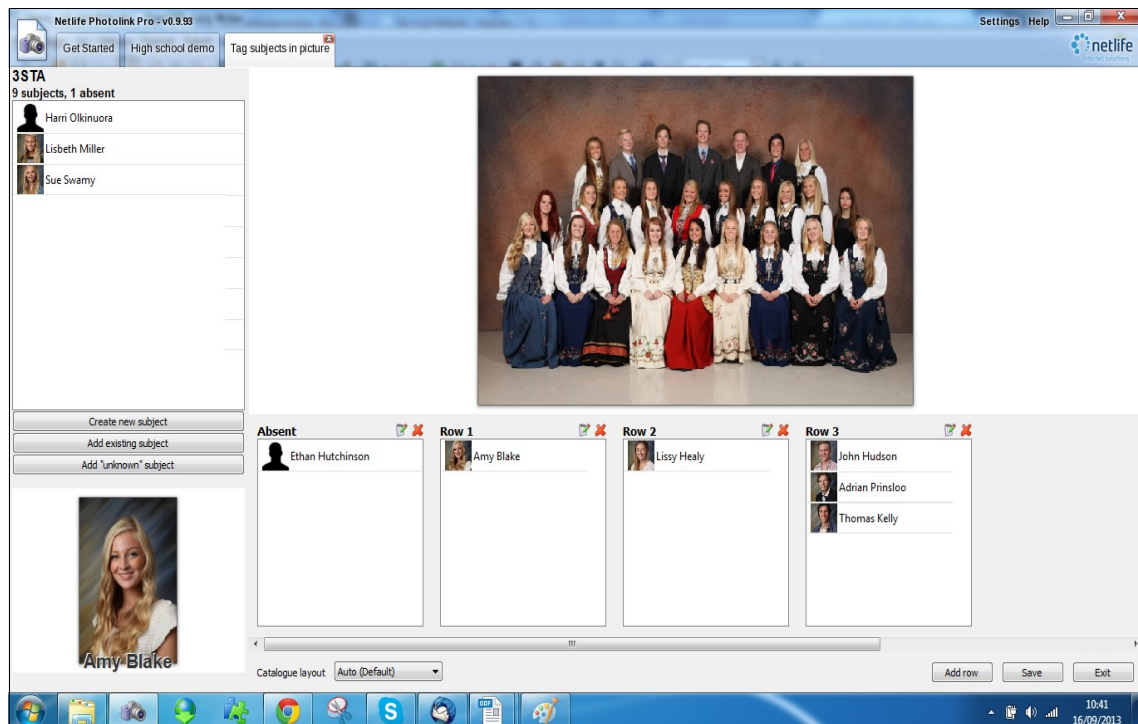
Netlife Photolink Pro - v0.9.93

Settings Help

Get Started | High school demo | Tag subjects in picture

netlife
Internet solutions

3STA
9 subjects, 1 absent

Harri Olkinuora
Lisbeth Miller
Sue Swamy

Create new subject
Add existing subject
Add "unknown" subject

Amy Blake

Absent
Ethan Hutchinson

Row 1
Amy Blake

Row 2
Lissy Healy

Row 3
John Hudson
Adrian Prinsloo
Thomas Kelly

Catalogue layout Auto (Default)

Add row
Save
Exit

10:41
16/09/2013